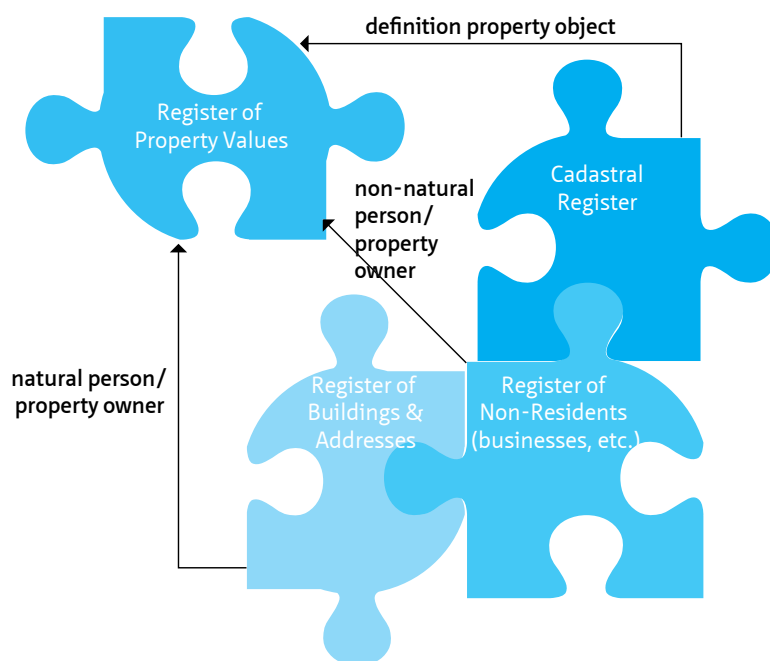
definition property object

Register of Property Values

Cadastral Register

non-natural person/ property owner

natural person/ property owner

Register of Buildings & Addresses

Register of Non-Residents (businesses, etc.)